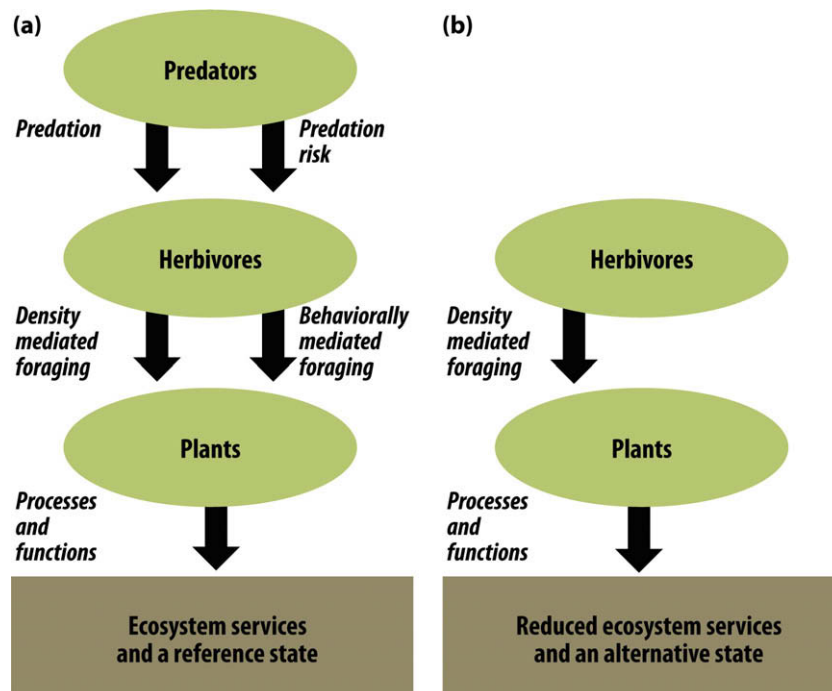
(a)

Predators

Predation

Predation risk

Herbivores

Density mediated foraging

Behaviorally mediated foraging

Plants

Processes and functions

Ecosystem services and a reference state

(b)

Herbivores

Density mediated foraging

Plants

Processes and functions

Reduced ecosystem services and an alternative state